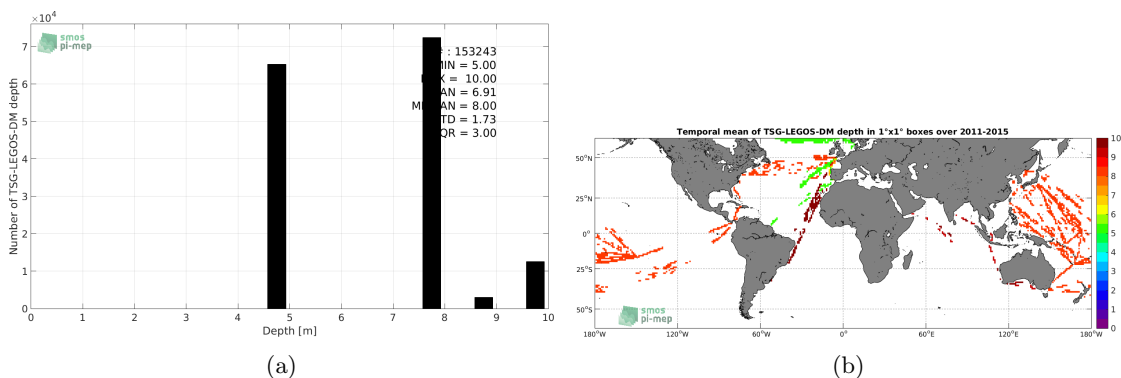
$\times10^4$
7
6
5
4
3
2
1
0
Number of TSG-LEGOS-DM depth
smos pi-mep
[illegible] : 153243
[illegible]MIN = 5.00
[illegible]X = 10.00
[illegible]AN = 6.91
M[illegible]AN = 8.00
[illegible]TD = 1.73
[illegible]QR = 3.00
0 1 2 3 4 5 6 7 8 9 10
Depth [m]
(a)

Temporal mean of TSG-LEGOS-DM depth in 1°x1° boxes over 2011-2015
50°N
25°N
0°
25°S
50°S
180°W 120°W 60°W 0° 60°E 120°E 180°W
10
9
8
7
6
5
4
3
2
1
0
smos pi-mep
(b)